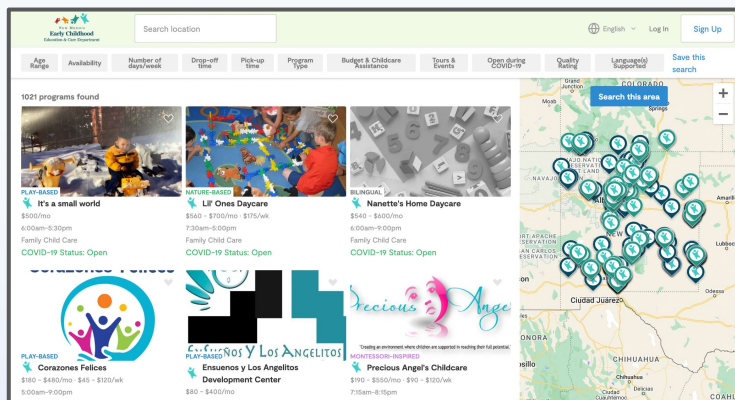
New Mexico Early Childhood Education & Care Department

Search location

English Log In Sign Up

Age Range | Availability | Number of days/week | Drop-off time | Pick-up time | Program Type | Budget & Childcare Assistance | Tours & Events | Open during COVID-19 | Quality Rating | Language(s) Supported | Save this search

1021 programs found

PLAY-BASED
It's a small world
$500/mo
6:00am–5:30pm
Family Child Care
COVID-19 Status: Open

NATURE-BASED
Lil' Ones Daycare
$560 - $700/mo · $175/wk
7:30am–5:30pm
Family Child Care
COVID-19 Status: Open

BILINGUAL
Nanette's Home Daycare
$540 - $600/mo
6:00am–9:00pm
Family Child Care
COVID-19 Status: Open

Corazones Felices

PLAY-BASED
Corazones Felices
$180 - $480/mo · $45 - $120/wk
5:00am–9:00pm

Ensueños y Los Angelitos

PLAY-BASED
Ensuenos y Los Angelitos Development Center
$80 - $400/mo

Precious Angel

"Creating an environment where children are supported in reaching their full potential."

MONTESSORI-INSPIRED
Precious Angel's Childcare
$190 - $550/mo · $90 - $120/wk
7:15am–8:15pm

Search this area

COLORADO
NAVAJO
NEW
Lubbock
Odessa
Ciudad Juárez
CHIHUAHUA